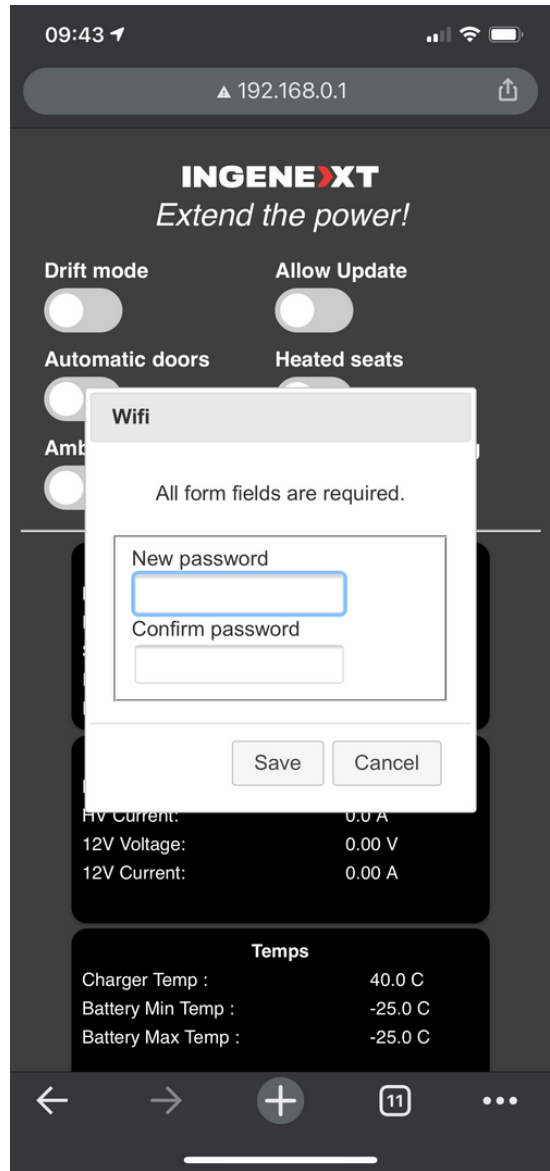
09:43

192.168.0.1

INGENEXT
Extend the power!

Drift mode
Allow Update
Automatic doors
Heated seats
Amb

Wifi

All form fields are required.

New password
Confirm password

Save
Cancel

HV Current: 0.0 A
12V Voltage: 0.00 V
12V Current: 0.00 A

Temps
Charger Temp : 40.0 C
Battery Min Temp : -25.0 C
Battery Max Temp : -25.0 C

11